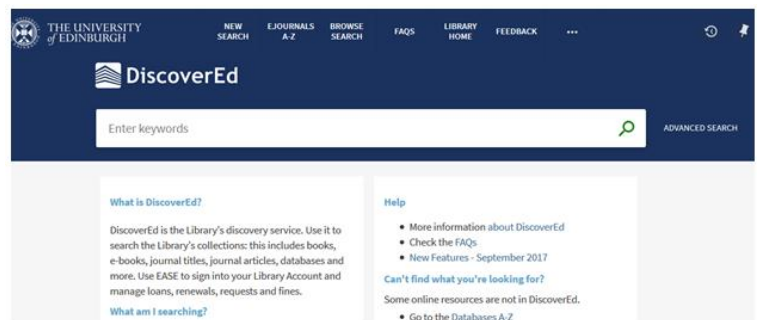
THE UNIVERSITY of EDINBURGH

NEW SEARCH
EJOURNALS A-Z
BROWSE SEARCH
FAQS
LIBRARY HOME
FEEDBACK
...

DiscoverEd

Enter keywords

ADVANCED SEARCH

What is DiscoverEd?

DiscoverEd is the Library's discovery service. Use it to search the Library's collections: this includes books, e-books, journal titles, journal articles, databases and more. Use EASE to sign into your Library Account and manage loans, renewals, requests and fines.

What am I searching?

Help

- More information about DiscoverEd
- Check the FAQs
- New Features - September 2017

Can't find what you're looking for?

Some online resources are not in DiscoverEd.

- Go to the Databases A-Z